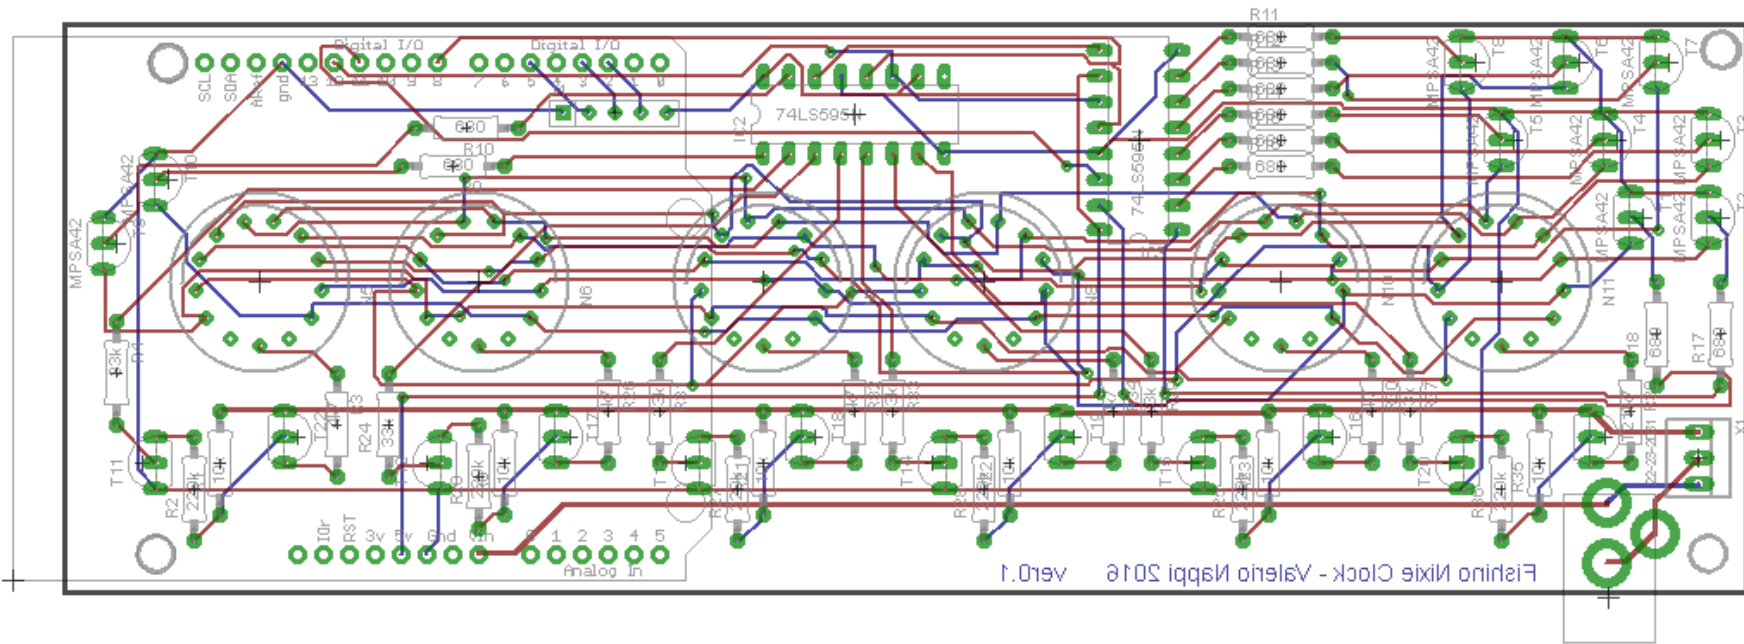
Digital I/O
Digital I/O
SCL
SDA
AREF
gnd
13
12
11
10
9
8
7
6
5
4
3
2
1
0
680
R10
680
74LS595
IC2
74LS595
R11
68
68
68
68
68
68
68
MPSA42
T8
MPSA42
T6
MPSA42
T7
T5
MPSA42
T4
MPSA42
MPSA42
MPSA42
MPSA42
MPSA42
T10
MPSA42
T9
N5
N6
N9
N10
N11
33k
R4
R24
33k
C3
T22
T11
R2
22k
10k
T12
R26
22k
10k
T17
R31
T13
R27
22k
10k
T18
R32
T14
R28
22k
10k
T19
R33
T15
R29
22k
10k
T16
R30
T20
R30
22k
R35
10k
T21
R18
680
R17
680
12-23-2011
X1
IOref
RST
3v
5v
Gnd
Vin
0
1
2
3
4
5
Analog In
ver0.1
Fishino Nixie Clock - Valerio Nappi 2016